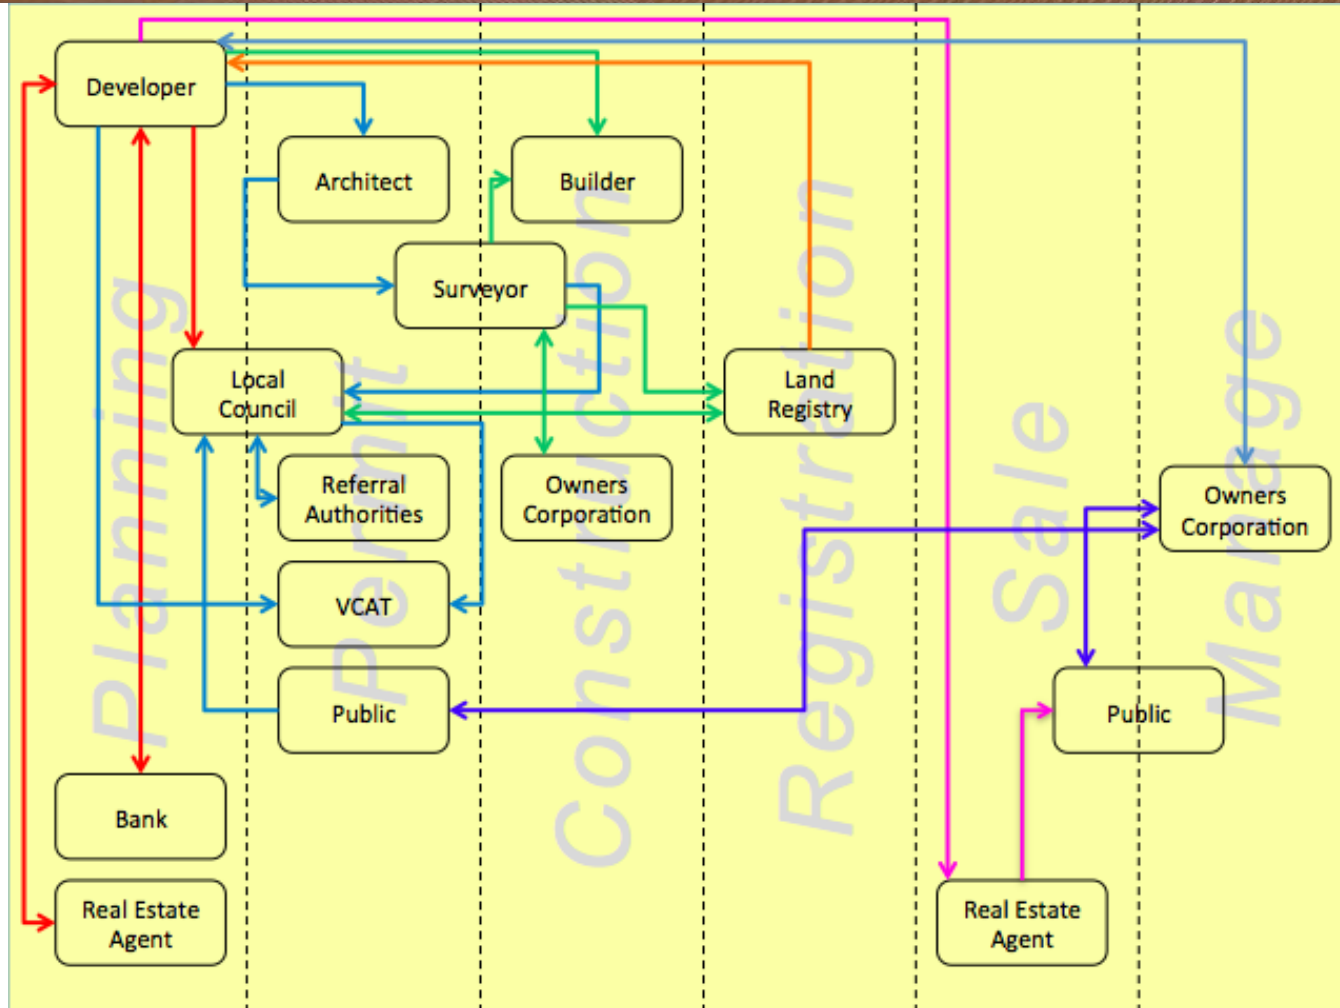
Developer

Architect

Builder

Surveyor

Local Council

Land Registry

Referral Authorities

Owners Corporation

VCAT

Public

Bank

Real Estate Agent

Owners Corporation

Public

Real Estate Agent

Planning

Permit

Construction

Registration

Sale

Manage